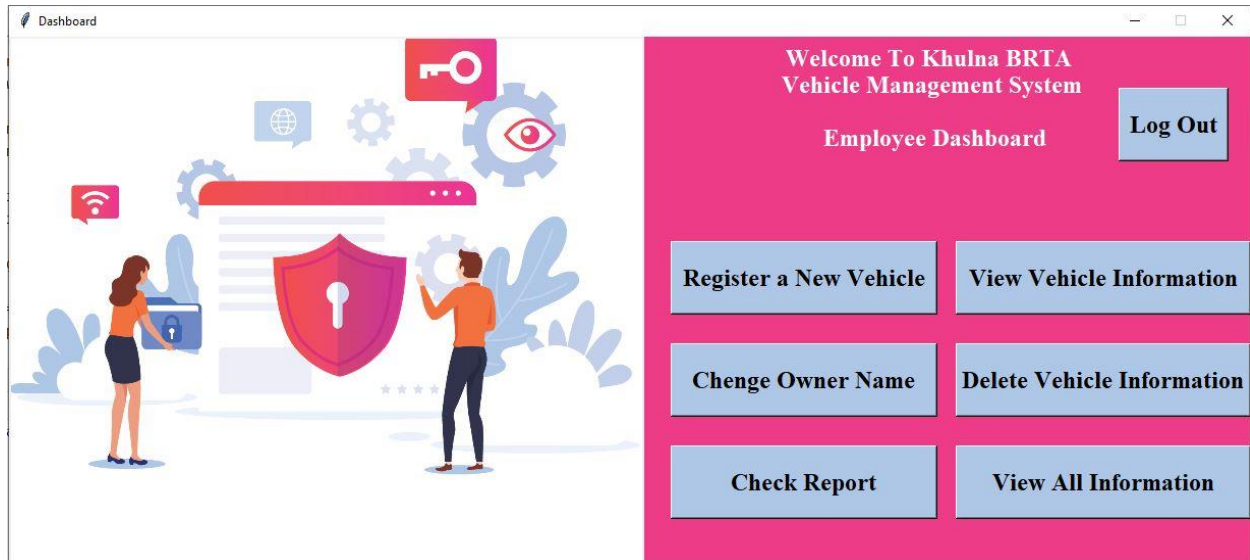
Dashboard

Welcome To Khulna BRTA
Vehicle Management System

Employee Dashboard

Log Out

Register a New Vehicle

View Vehicle Information

Chenge Owner Name

Delete Vehicle Information

Check Report

View All Information